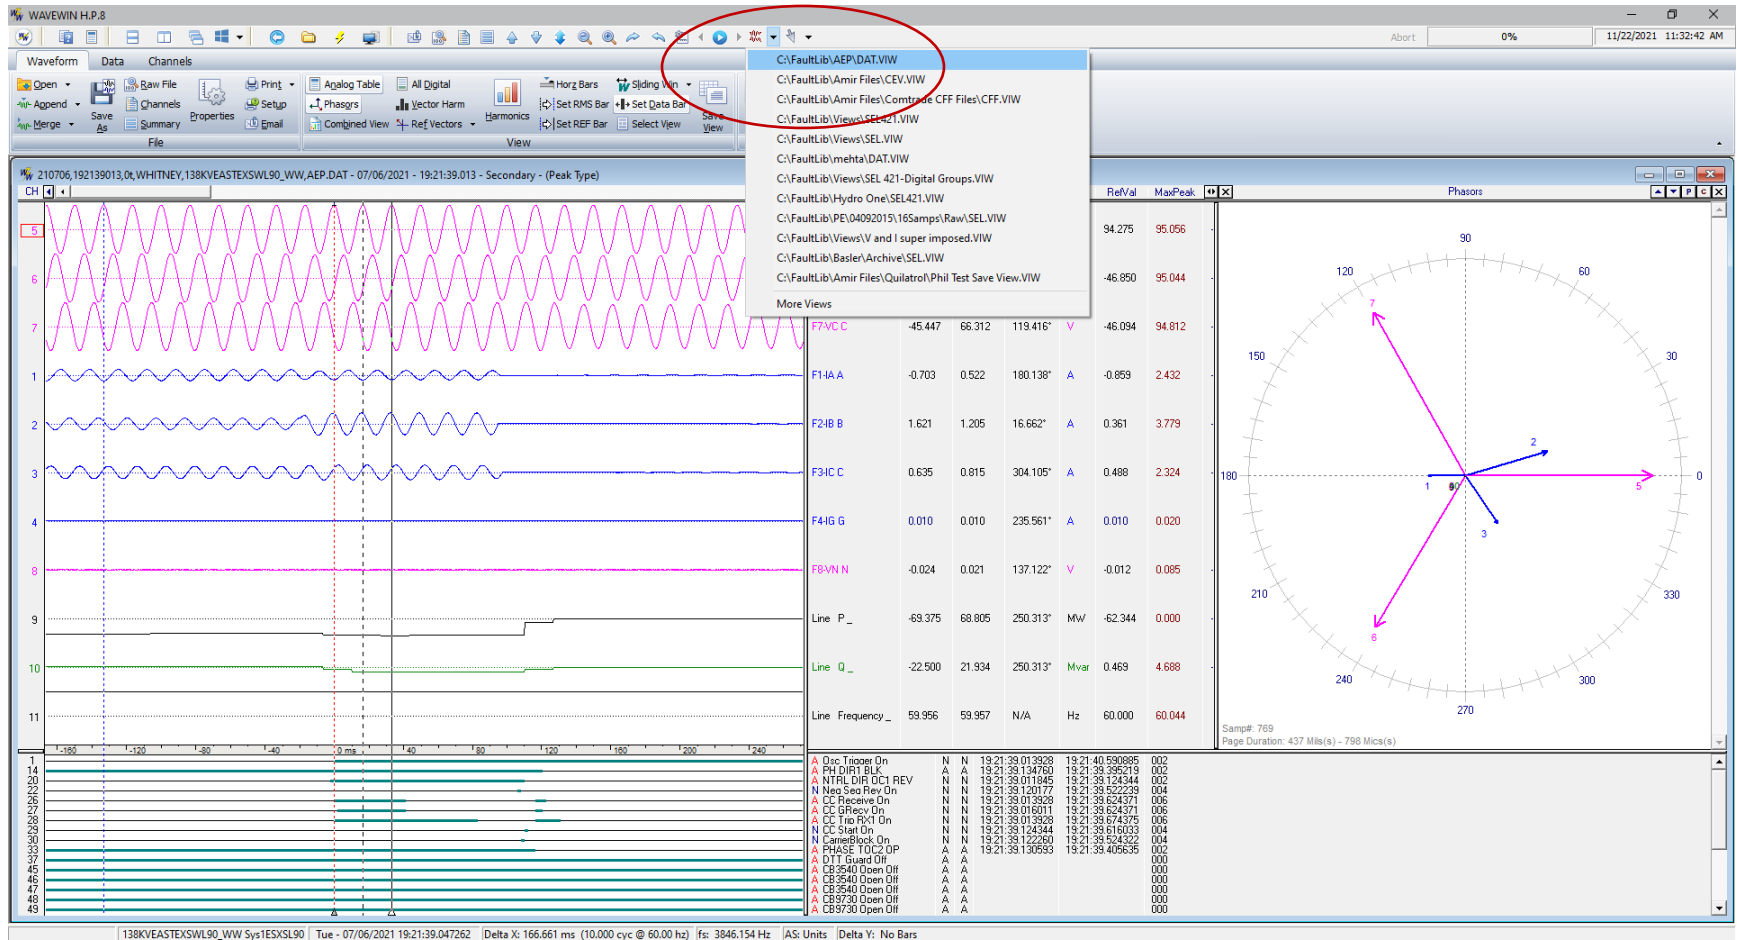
WAVEWIN H.P.8

Abort 0% 11/22/2021 11:32:42 AM

Waveform Data Channels

Open Append Merge Save As Raw File Channels Summary Properties Print Setup Email
File

Analog Table Phasors Combined View All Digital Vector Harm Ref Vectors Harmonics Horz Bars Set RMS Bar Set REF Bar Sliding Win Set Data Bar Select View Save View
View

C:\FaultLib\AEP\DAT.VIW
C:\FaultLib\Amir Files\CEV.VIW
C:\FaultLib\Amir Files\Comtrade CFF Files\CFF.VIW
C:\FaultLib\Views\SEL421.VIW
C:\FaultLib\Views\SEL.VIW
C:\FaultLib\mehta\DAT.VIW
C:\FaultLib\Views\SEL 421-Digital Groups.VIW
C:\FaultLib\Hydro One\SEL421.VIW
C:\FaultLib\PE\04092015\16Samps\Raw\SEL.VIW
C:\FaultLib\Views\V and I super imposed.VIW
C:\FaultLib\Basler\Archive\SEL.VIW
C:\FaultLib\Amir Files\Quilatrol\Phil Test Save View.VIW
More Views

210706,192139013,0t,WHITNEY,138KVEASTEXSWL90_WW,AEP.DAT - 07/06/2021 - 19:21:39.013 - Secondary - (Peak Type)

CH

RefVal MaxPeak

Phasors

| | | | | | | |
|---|---|---|---|---|---|---|
| | | | | | 94.275 | 95.056 |
| | | | | | -46.850 | 95.044 |
| F7-VC C | -45.447 | 66.312 | 119.416° | V | -46.094 | 94.812 |
| F1-IA A | -0.703 | 0.522 | 180.138° | A | -0.859 | 2.432 |
| F2-IB B | 1.621 | 1.205 | 16.662° | A | 0.361 | 3.779 |
| F3-IC C | 0.635 | 0.815 | 304.105° | A | 0.488 | 2.324 |
| F4-IG G | 0.010 | 0.010 | 235.561° | A | 0.010 | 0.020 |
| F8-VN N | -0.024 | 0.021 | 137.122° | V | -0.012 | 0.085 |
| Line P_ | -69.375 | 68.805 | 250.313° | MW | -62.344 | 0.000 |
| Line Q_ | -22.500 | 21.934 | 250.313° | Mvar | 0.469 | 4.688 |
| Line Frequency_ | 59.956 | 59.957 | N/A | Hz | 60.000 | 60.044 |

5 6 7 1 2 3 4 8 9 10 11

-160 -120 -80 -40 0 ms 40 80 120 160 200 240

90 60 30 0 330 300 270 240 210 180 150 120
7 2 1 3 5 6

Samp#: 769
Page Duration: 437 Mils(s) - 798 Mics(s)

1 14 20 22 26 27 28 29 30 33 37 45 46 47 48 49

| | | | | | |
|---|---|---|---|---|---|
| A Osc Trigger On | N | N | 19:21:39.013928 | 19:21:40.590885 | 002 |
| A PH DIR1 BLK | A | A | 19:21:39.013928 | 19:21:39.395219 | 002 |
| A NTRL DIR OC1 REV | N | N | 19:21:39.011845 | 19:21:39.124344 | 002 |
| N Neg Seq Rev On | N | N | 19:21:39.120177 | 19:21:39.522239 | 004 |
| A CC Receive On | N | N | 19:21:39.013928 | 19:21:39.624371 | 006 |
| A CC GRecv On | N | N | 19:21:39.016011 | 19:21:39.624371 | 006 |
| A CC Trip RX1 On | N | N | 19:21:39.013928 | 19:21:39.674375 | 006 |
| N CC Start On | N | N | 19:21:39.124344 | 19:21:39.616033 | 004 |
| N CarrierBlock On | N | N | 19:21:39.122260 | 19:21:39.524322 | 004 |
| A PHASE TOC2 OP | A | A | 19:21:39.130593 | 19:21:39.405635 | 002 |
| A DTT Guard Off | A | A | | | 000 |
| A CB3540 Open Off | A | A | | | 000 |
| A CB3540 Open Off | A | A | | | 000 |
| A CB3540 Open Off | A | A | | | 000 |
| A CB9730 Open Off | A | A | | | 000 |
| A CB9730 Open Off | A | A | | | 000 |

138KVEASTEXSWL90_WW Sys1ESXSL90 | Tue - 07/06/2021 19:21:39.047262 | Delta X: 166.661 ms (10.000 cyc @ 60.00 hz) | fs: 3846.154 Hz | AS: Units | Delta Y: No Bars